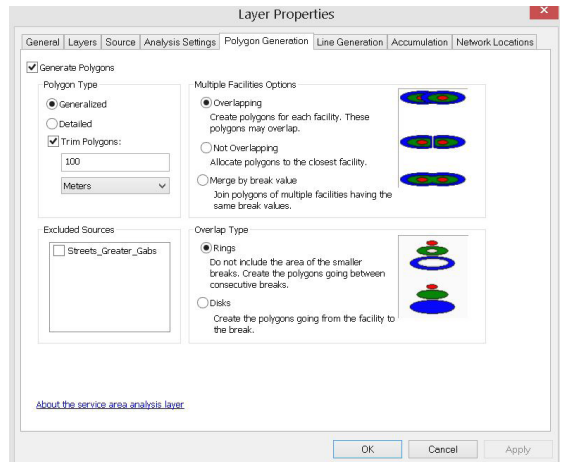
Layer Properties

General | Layers | Source | Analysis Settings | Polygon Generation | Line Generation | Accumulation | Network Locations

Generate Polygons

Polygon Type

Generalized

Detailed

Trim Polygons:

100

Meters

Multiple Facilities Options

Overlapping
Create polygons for each facility. These polygons may overlap.

Not Overlapping
Allocate polygons to the closest facility.

Merge by break value
Join polygons of multiple facilities having the same break values.

Excluded Sources

Streets_Greater_Gabs

Overlap Type

Rings
Do not include the area of the smaller breaks. Create the polygons going between consecutive breaks.

Disks
Create the polygons going from the facility to the break.

About the service area analysis layer

OK | Cancel | Apply